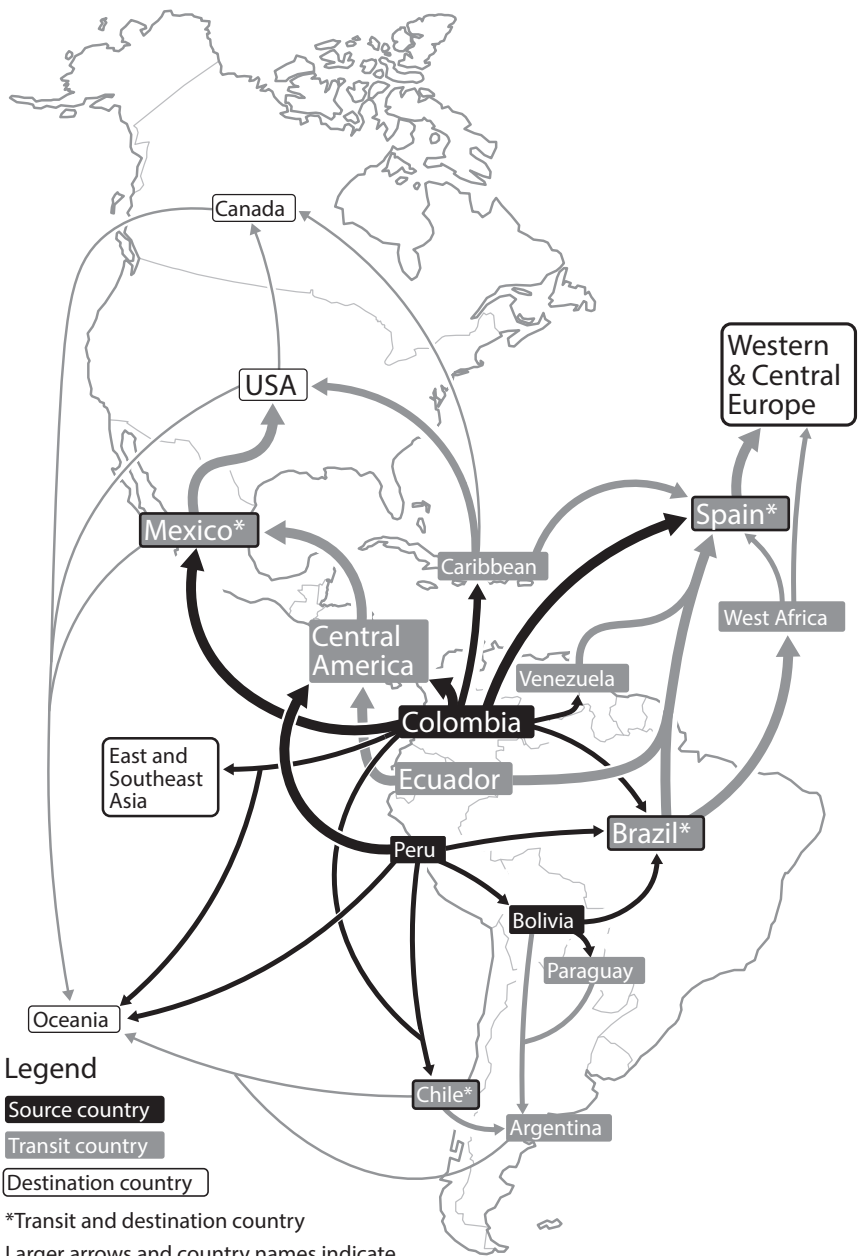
Canada

USA

Western & Central Europe

Mexico*

Spain*

Caribbean

Central America

West Africa

Venezuela

Colombia

East and Southeast Asia

Ecuador

Brazil*

Peru

Bolivia

Paraguay

Oceania

Chile*

Argentina

Legend

Source country

Transit country

Destination country

*Transit and destination country

Larger arrows and country names indicate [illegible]